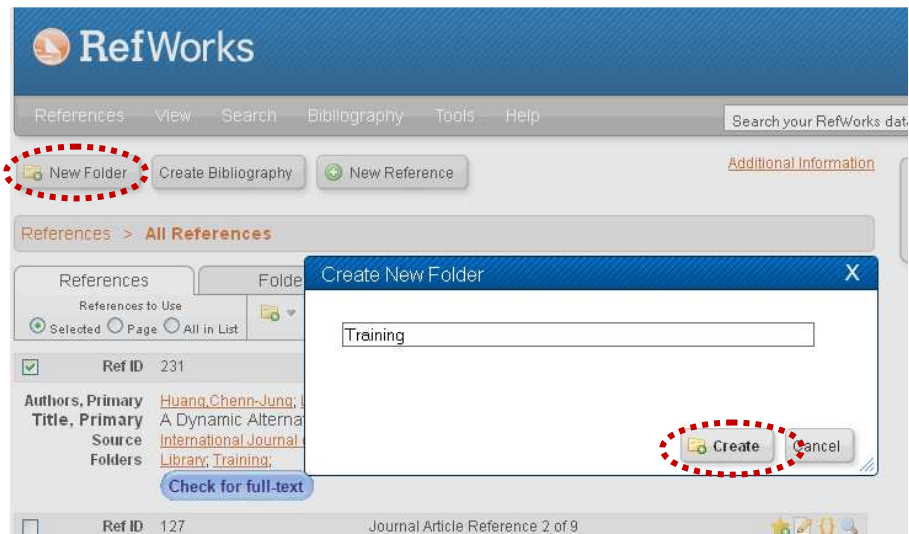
RefWorks

References View Search Bibliography Tools Help

Search your RefWorks dat

New Folder Create Bibliography New Reference

Additional Information

References > All References

References Folde

References to Use

Selected Page All in List

Create New Folder X

Training

Create Cancel

Ref ID 231

Authors, Primary Huang,Chenn-Jung; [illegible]
Title, Primary A Dynamic Alternat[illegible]
Source International Journal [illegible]
Folders Library; Training;

Check for full-text

Ref ID 127 Journal Article Reference 2 of 9